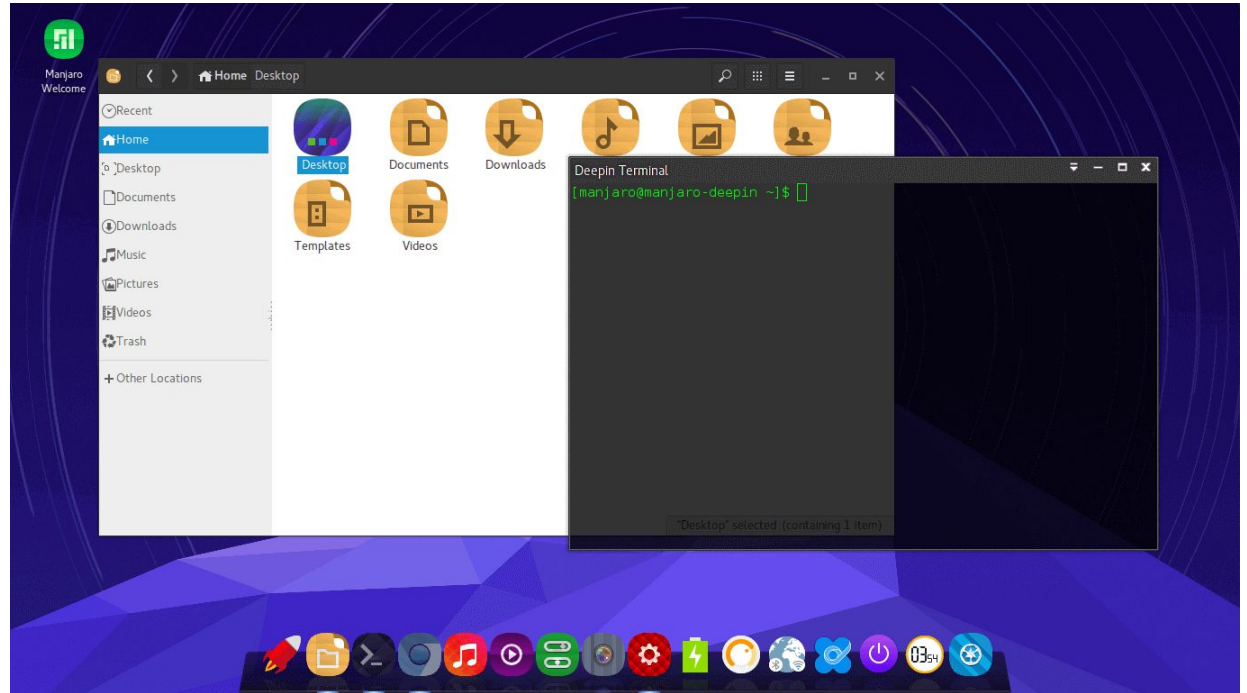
Manjaro Welcome

Home Desktop

Recent
Home
Desktop
Documents
Downloads
Music
Pictures
Videos
Trash
+ Other Locations

Desktop
Documents
Downloads
Templates
Videos

Deepin Terminal
[manjaro@manjaro-deepin ~]$

"Desktop" selected (containing 1 item)

03:54